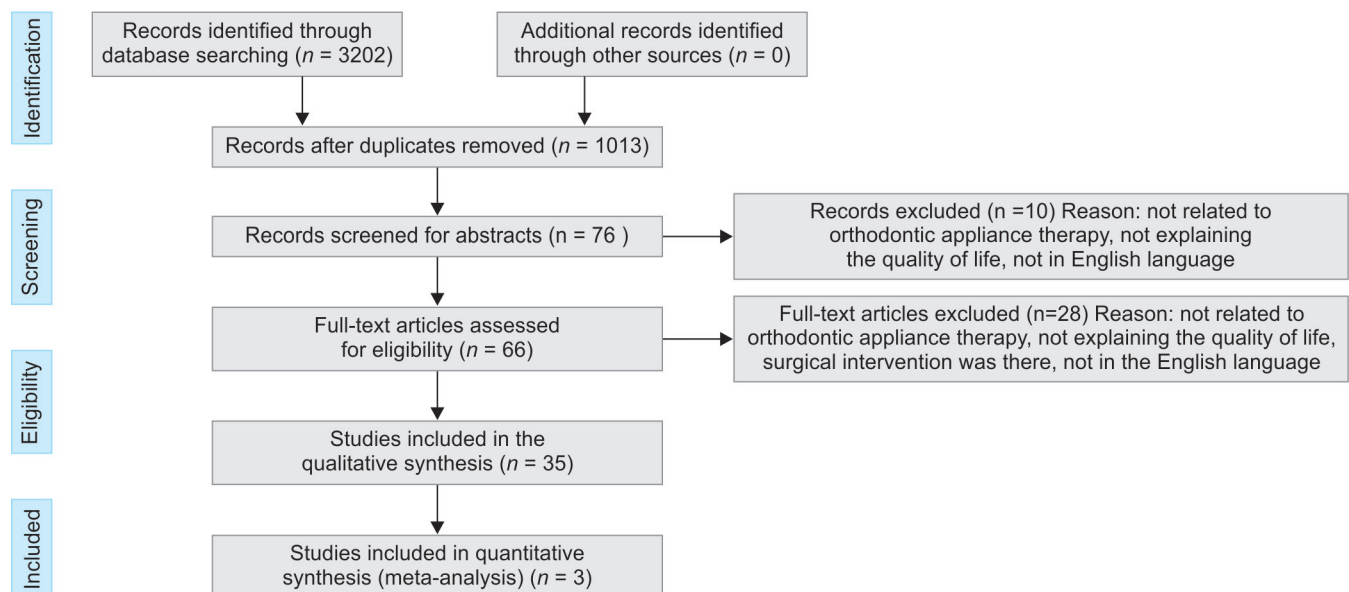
Identification

Records identified through database searching ($n$ = 3202)

Additional records identified through other sources ($n$ = 0)

Records after duplicates removed ($n$ = 1013)

Screening

Records screened for abstracts (n = 76 )

Records excluded (n =10) Reason: not related to orthodontic appliance therapy, not explaining the quality of life, not in English language

Full-text articles assessed for eligibility ($n$ = 66)

Full-text articles excluded (n=28) Reason: not related to orthodontic appliance therapy, not explaining the quality of life, surgical intervention was there, not in the English language

Eligibility

Studies included in the qualitative synthesis ($n$ = 35)

Included

Studies included in quantitative synthesis (meta-analysis) ($n$ = 3)